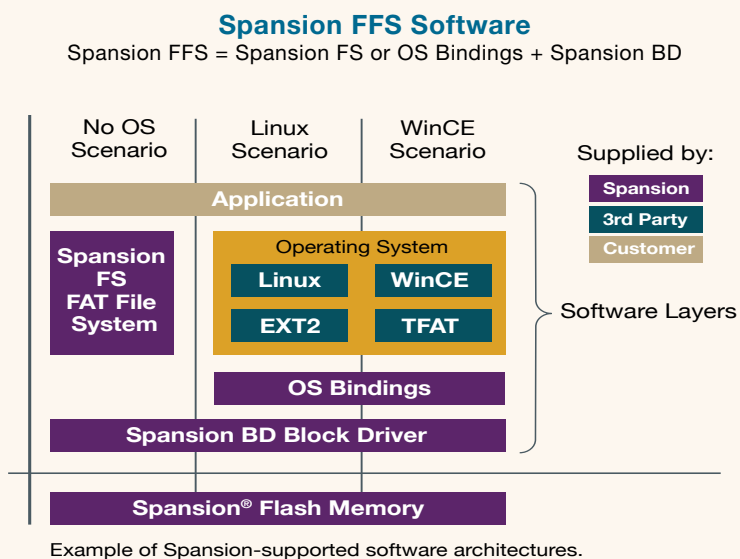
Spansion FFS Software
Spansion FFS = Spansion FS or OS Bindings + Spansion BD

No OS Scenario

Linux Scenario

WinCE Scenario

Supplied by:

Spansion

3rd Party

Customer

Application

Spansion FS FAT File System

Operating System

Linux

WinCE

EXT2

TFAT

Software Layers

OS Bindings

Spansion BD Block Driver

Spansion® Flash Memory

Example of Spansion-supported software architectures.